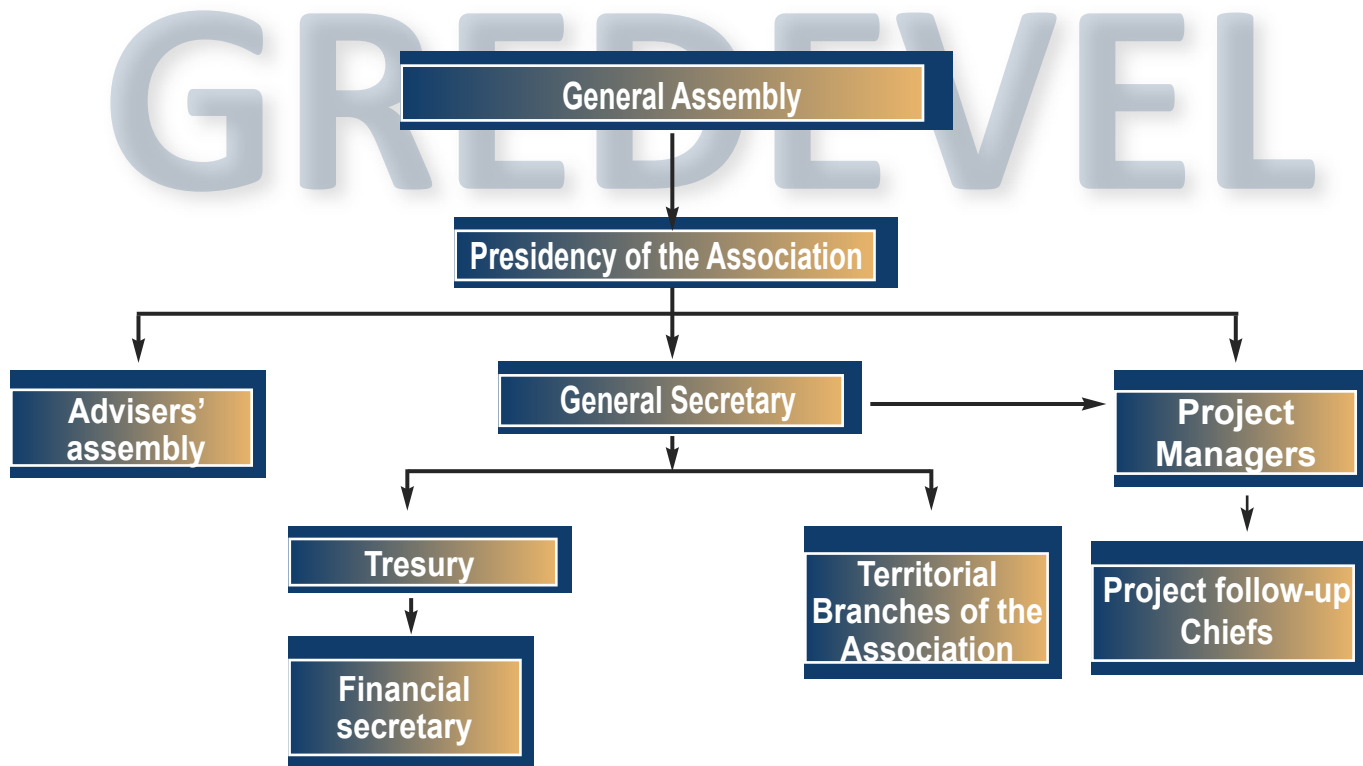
GREDEVEL

General Assembly

Presidency of the Association

Advisers' assembly

General Secretary

Project Managers

Tresury

Territorial Branches of the Association

Project follow-up Chiefs

Financial secretary